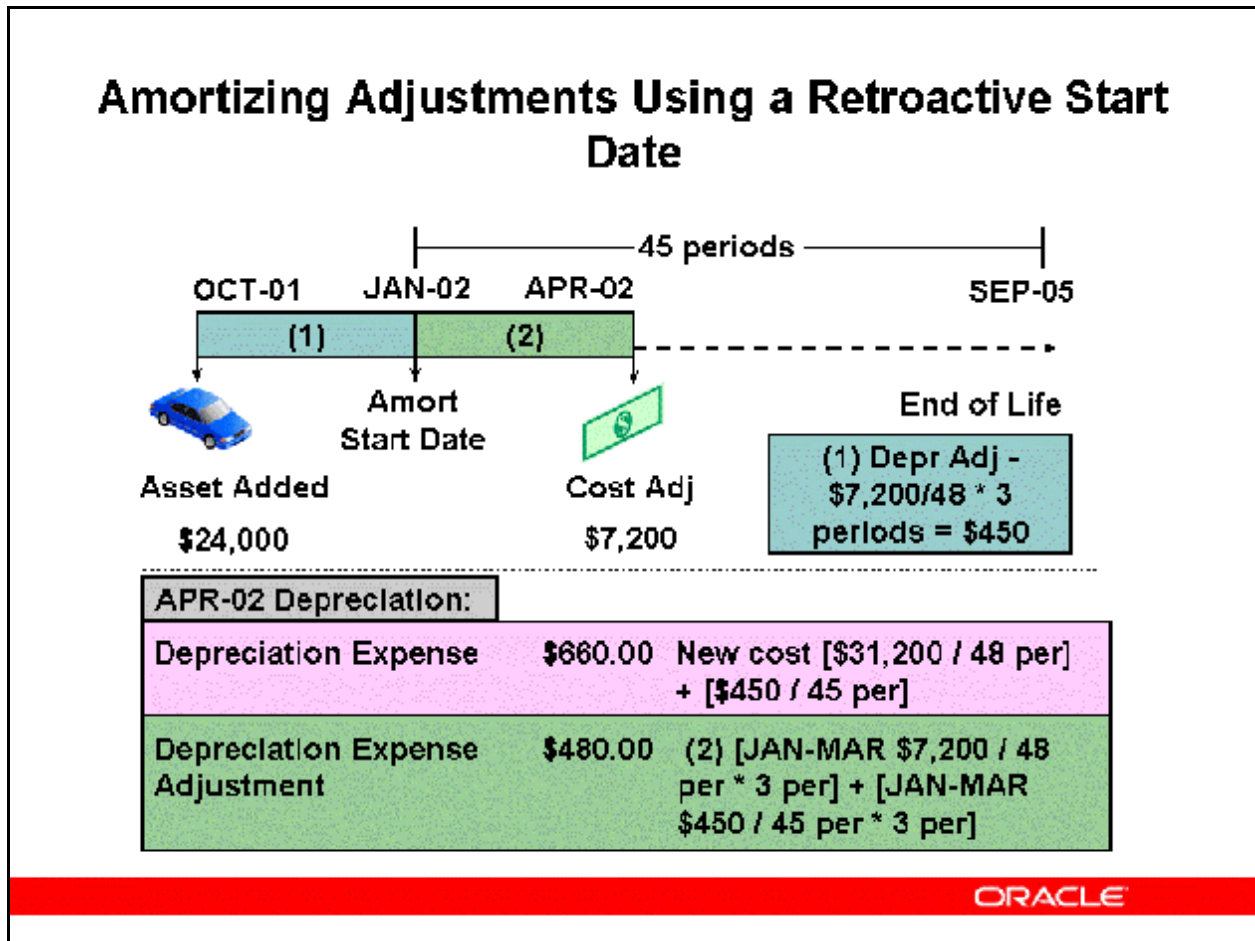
Amortizing Adjustments Using a Retroactive Start Date

45 periods

OCT-01 JAN-02 APR-02 SEP-05

(1) (2)

Amort Start Date

Asset Added

$24,000

$

Cost Adj

$7,200

End of Life

(1) Depr Adj - $7,200/48 * 3 periods = $450

APR-02 Depreciation:

| Depreciation Expense | $660.00 | New cost [$31,200 / 48 per] + [$450 / 45 per] |
|---|---|---|
| Depreciation Expense Adjustment | $480.00 | (2) [JAN-MAR $7,200 / 48 per * 3 per] + [JAN-MAR $450 / 45 per * 3 per] |

ORACLE